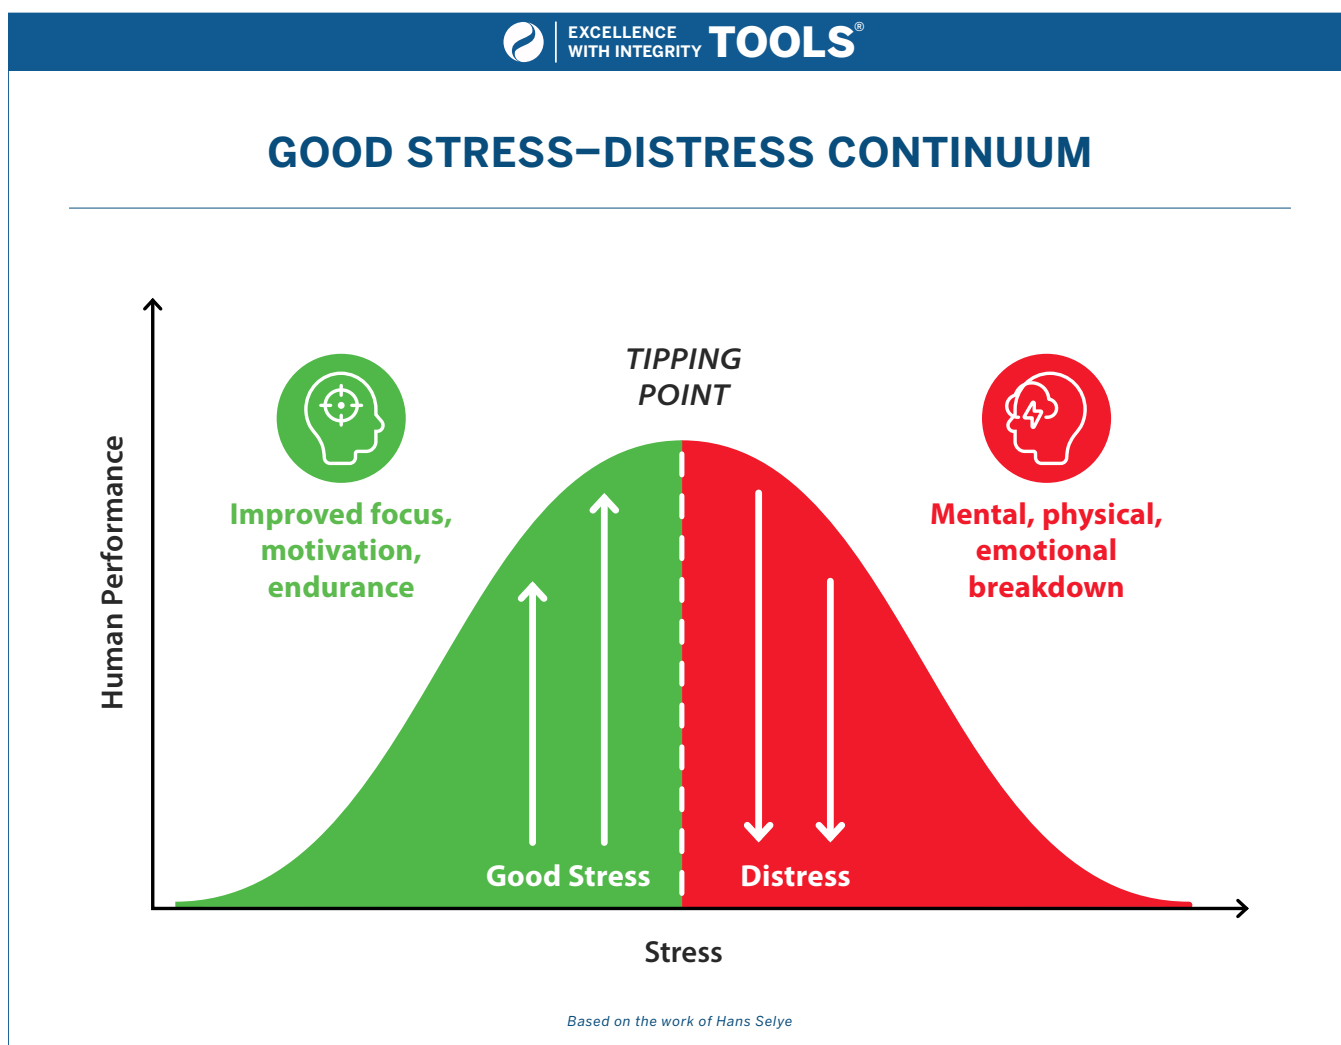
EXCELLENCE WITH INTEGRITY TOOLS®

GOOD STRESS–DISTRESS CONTINUUM

TIPPING POINT

Improved focus, motivation, endurance

Mental, physical, emotional breakdown

Human Performance

Good Stress

Distress

Stress

Based on the work of Hans Selye